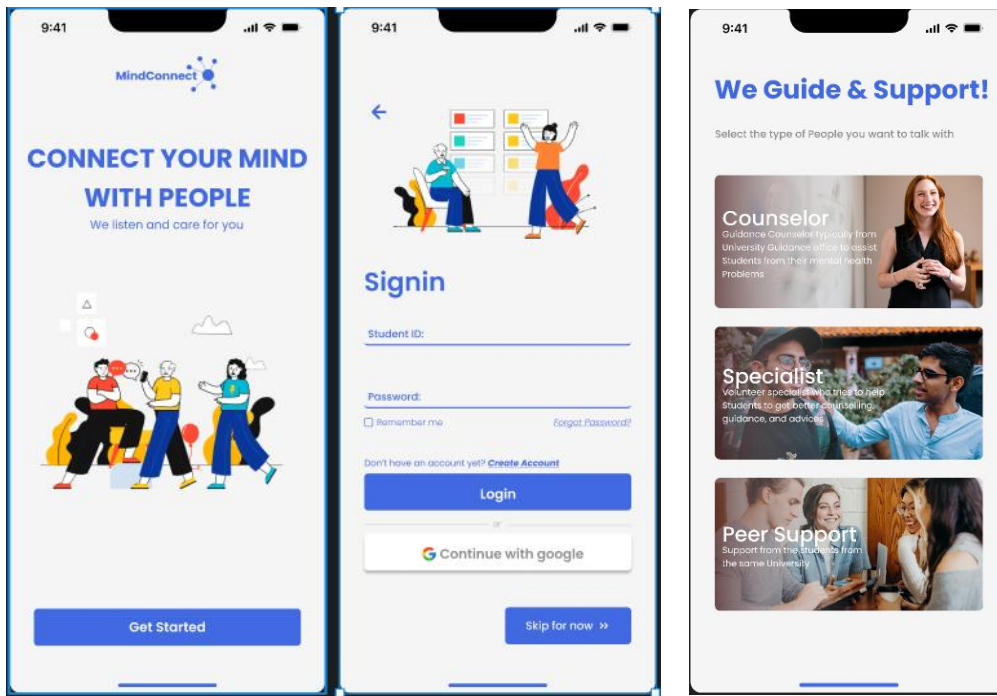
9:41

MindConnect

CONNECT YOUR MIND WITH PEOPLE

We listen and care for you

Get Started

9:41

Signin

Student ID:

Password:

Remember me

Forgot Password?

Don't have an account yet? Create Account

Login

or

Continue with google

Skip for now »

9:41

We Guide & Support!

Select the type of People you want to talk with

Counselor

Guidance Counselor typically from University Guidance office to assist Students from their mental health Problems

Specialist

Volunteer specialist who tries to help Students to get better counseling, guidance, and advices

Peer Support

Support from the students from the same University